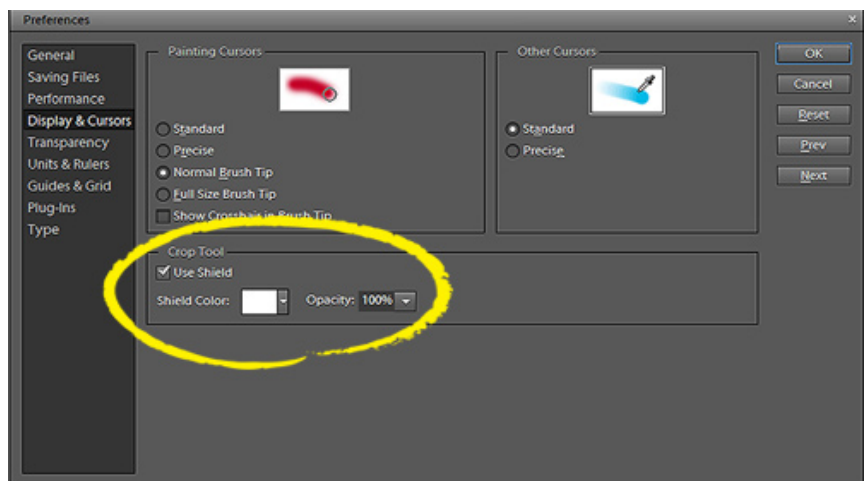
Preferences

General
Saving Files
Performance
Display & Cursors
Transparency
Units & Rulers
Guides & Grid
Plug-Ins
Type

Painting Cursors

Standard
Precise
Normal Brush Tip
Full Size Brush Tip
Show Crosshair in Brush Tip

Other Cursors

Standard
Precise

Crop Tool
Use Shield
Shield Color:
Opacity: 100%

OK
Cancel
Reset
Prev
Next